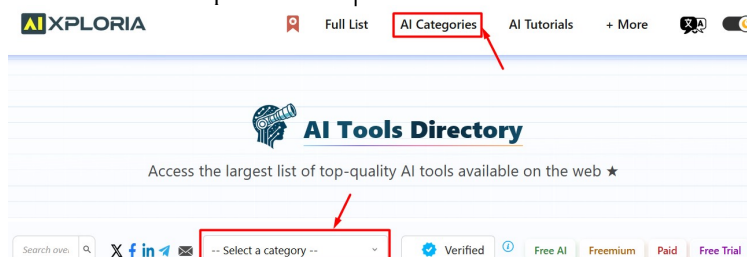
AIXPLORIA

Full List AI Categories AI Tutorials + More

AI Tools Directory

Access the largest list of top-quality AI tools available on the web ★

Search over

-- Select a category --

Verified

Free AI Freemium Paid Free Trial